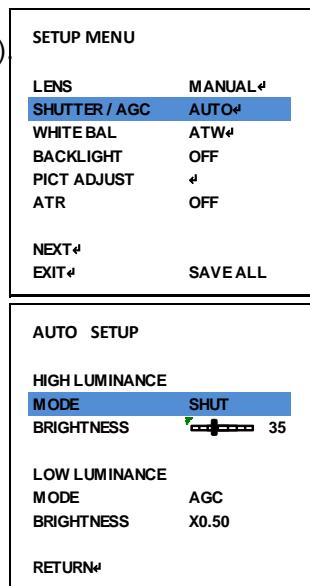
SETUP MENU

| | |
|---|---|
| LENS | MANUAL↵ |
| SHUTTER / AGC | AUTO↵ |
| WHITE BAL | ATW↵ |
| BACKLIGHT | OFF |
| PICT ADJUST | ↵ |
| ATR | OFF |

NEXT↵
EXIT↵ SAVE ALL

AUTO SETUP

HIGH LUMINANCE
MODE SHUT
BRIGHTNESS 35

LOW LUMINANCE
MODE AGC
BRIGHTNESS X0.50

RETURN↵